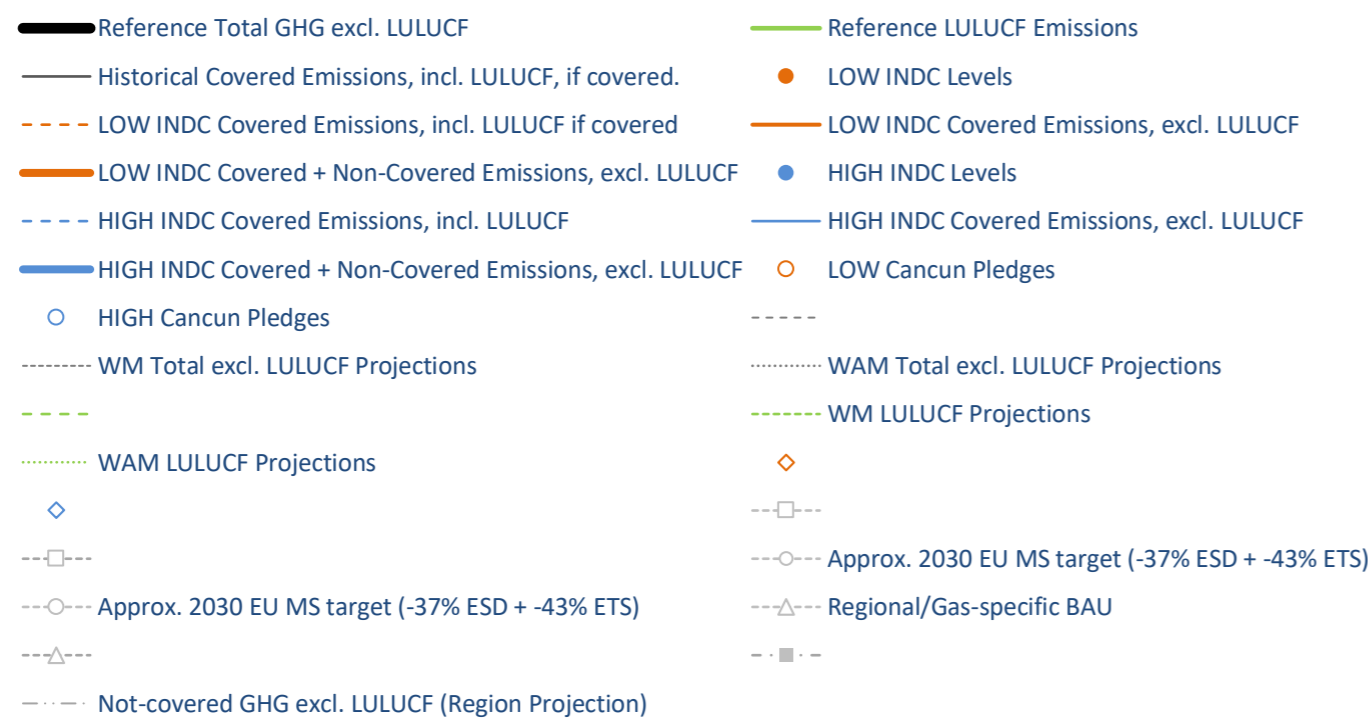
Reference Total GHG excl. LULUCF

Reference LULUCF Emissions

Historical Covered Emissions, incl. LULUCF, if covered.

LOW INDC Levels

LOW INDC Covered Emissions, incl. LULUCF if covered

LOW INDC Covered Emissions, excl. LULUCF

LOW INDC Covered + Non-Covered Emissions, excl. LULUCF

HIGH INDC Levels

HIGH INDC Covered Emissions, incl. LULUCF

HIGH INDC Covered Emissions, excl. LULUCF

HIGH INDC Covered + Non-Covered Emissions, excl. LULUCF

LOW Cancun Pledges

HIGH Cancun Pledges

WM Total excl. LULUCF Projections

WAM Total excl. LULUCF Projections

WM LULUCF Projections

WAM LULUCF Projections

Approx. 2030 EU MS target (-37% ESD + -43% ETS)

Approx. 2030 EU MS target (-37% ESD + -43% ETS)

Regional/Gas-specific BAU

Not-covered GHG excl. LULUCF (Region Projection)